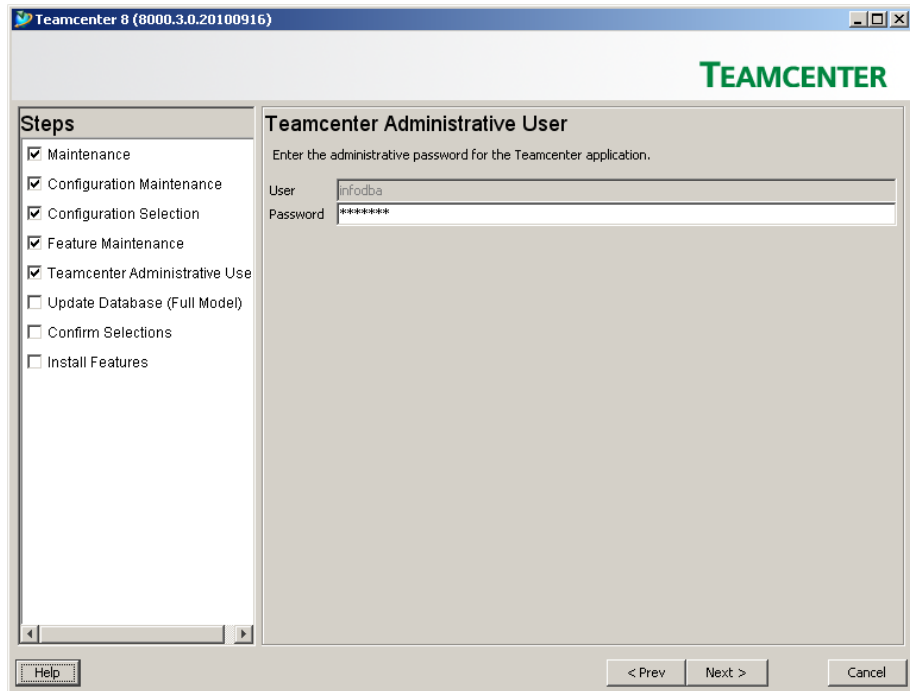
Teamcenter 8 (8000.3.0.20100916)

TEAMCENTER

Steps

☑ Maintenance
☑ Configuration Maintenance
☑ Configuration Selection
☑ Feature Maintenance
☑ Teamcenter Administrative Use
☐ Update Database (Full Model)
☐ Confirm Selections
☐ Install Features

Teamcenter Administrative User

Enter the administrative password for the Teamcenter application.

User infodba
Password *******

Help

< Prev Next > Cancel